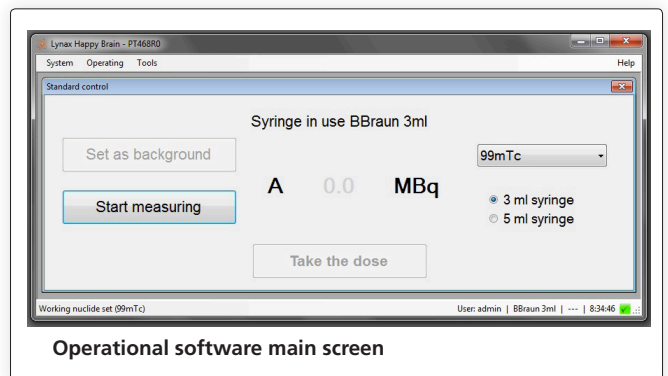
Lynax Happy Brain - PT468R0

System Operating Tools

Help

Standard control

Syringe in use BBraun 3ml

Set as background

99mTc

Start measuring

A 0.0 MBq

3 ml syringe

5 ml syringe

Take the dose

Working nuclide set (99mTc)

User: admin | BBraun 3ml | --- | 8:34:46

Operational software main screen